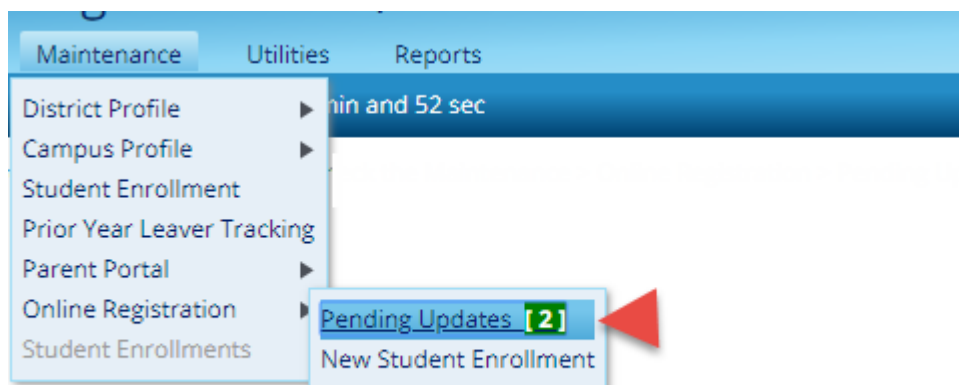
Maintenance Utilities Reports

District Profile
Campus Profile
Student Enrollment
Prior Year Leaver Tracking
Parent Portal
Online Registration
Student Enrollments

nin and 52 sec

Pending Updates [2]
New Student Enrollment